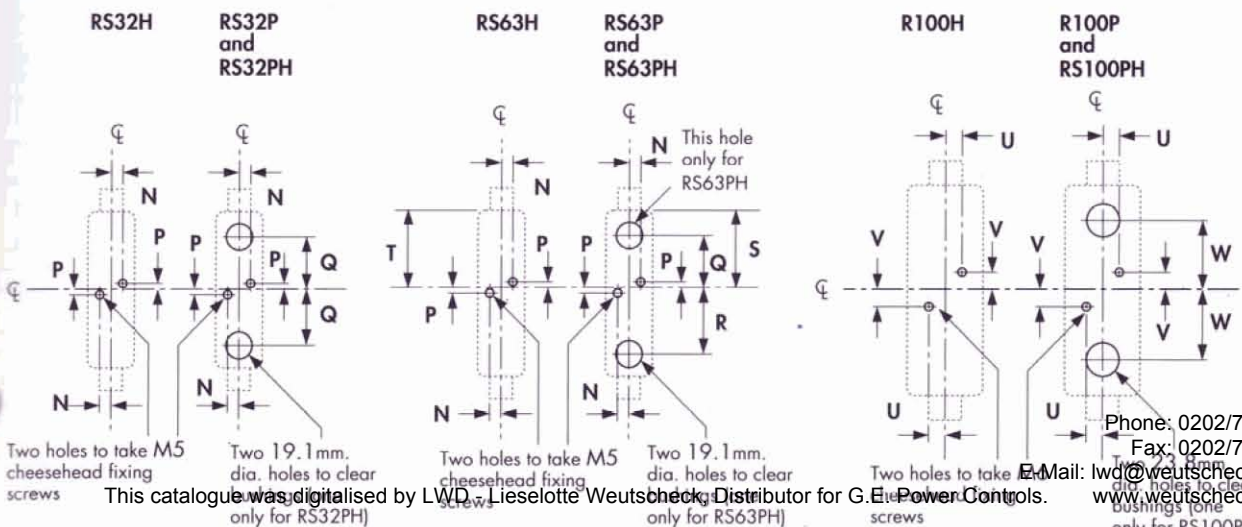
RS32H

RS32P and RS32PH

RS63H

RS63P and RS63PH

R100H

R100P and RS100PH

℄ ℄ ℄ ℄ ℄ ℄

N N N N U U

This hole only for RS63PH

P P P P T S V V V W

℄ Q Q P P Q R P ℄ V W

N N N N U U

Two holes to take M5 cheesehead fixing screws

Two 19.1mm. dia. holes to clear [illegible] only for RS32PH)

Two holes to take M5 cheesehead fixing screws

Two 19.1mm. dia. holes to clear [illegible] only for RS63PH)

Two holes to take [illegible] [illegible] screws

Two 23.8mm dia. holes to clear bushings (one only for RS100P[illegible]

Phone: 0202/7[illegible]
Fax: 0202/7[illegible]
E-Mail: lwd@weutsche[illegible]
www.weutsche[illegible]

This catalogue was digitalised by LWD - Lieselotte Weutscheck, Distributor for G.E. Power Controls.